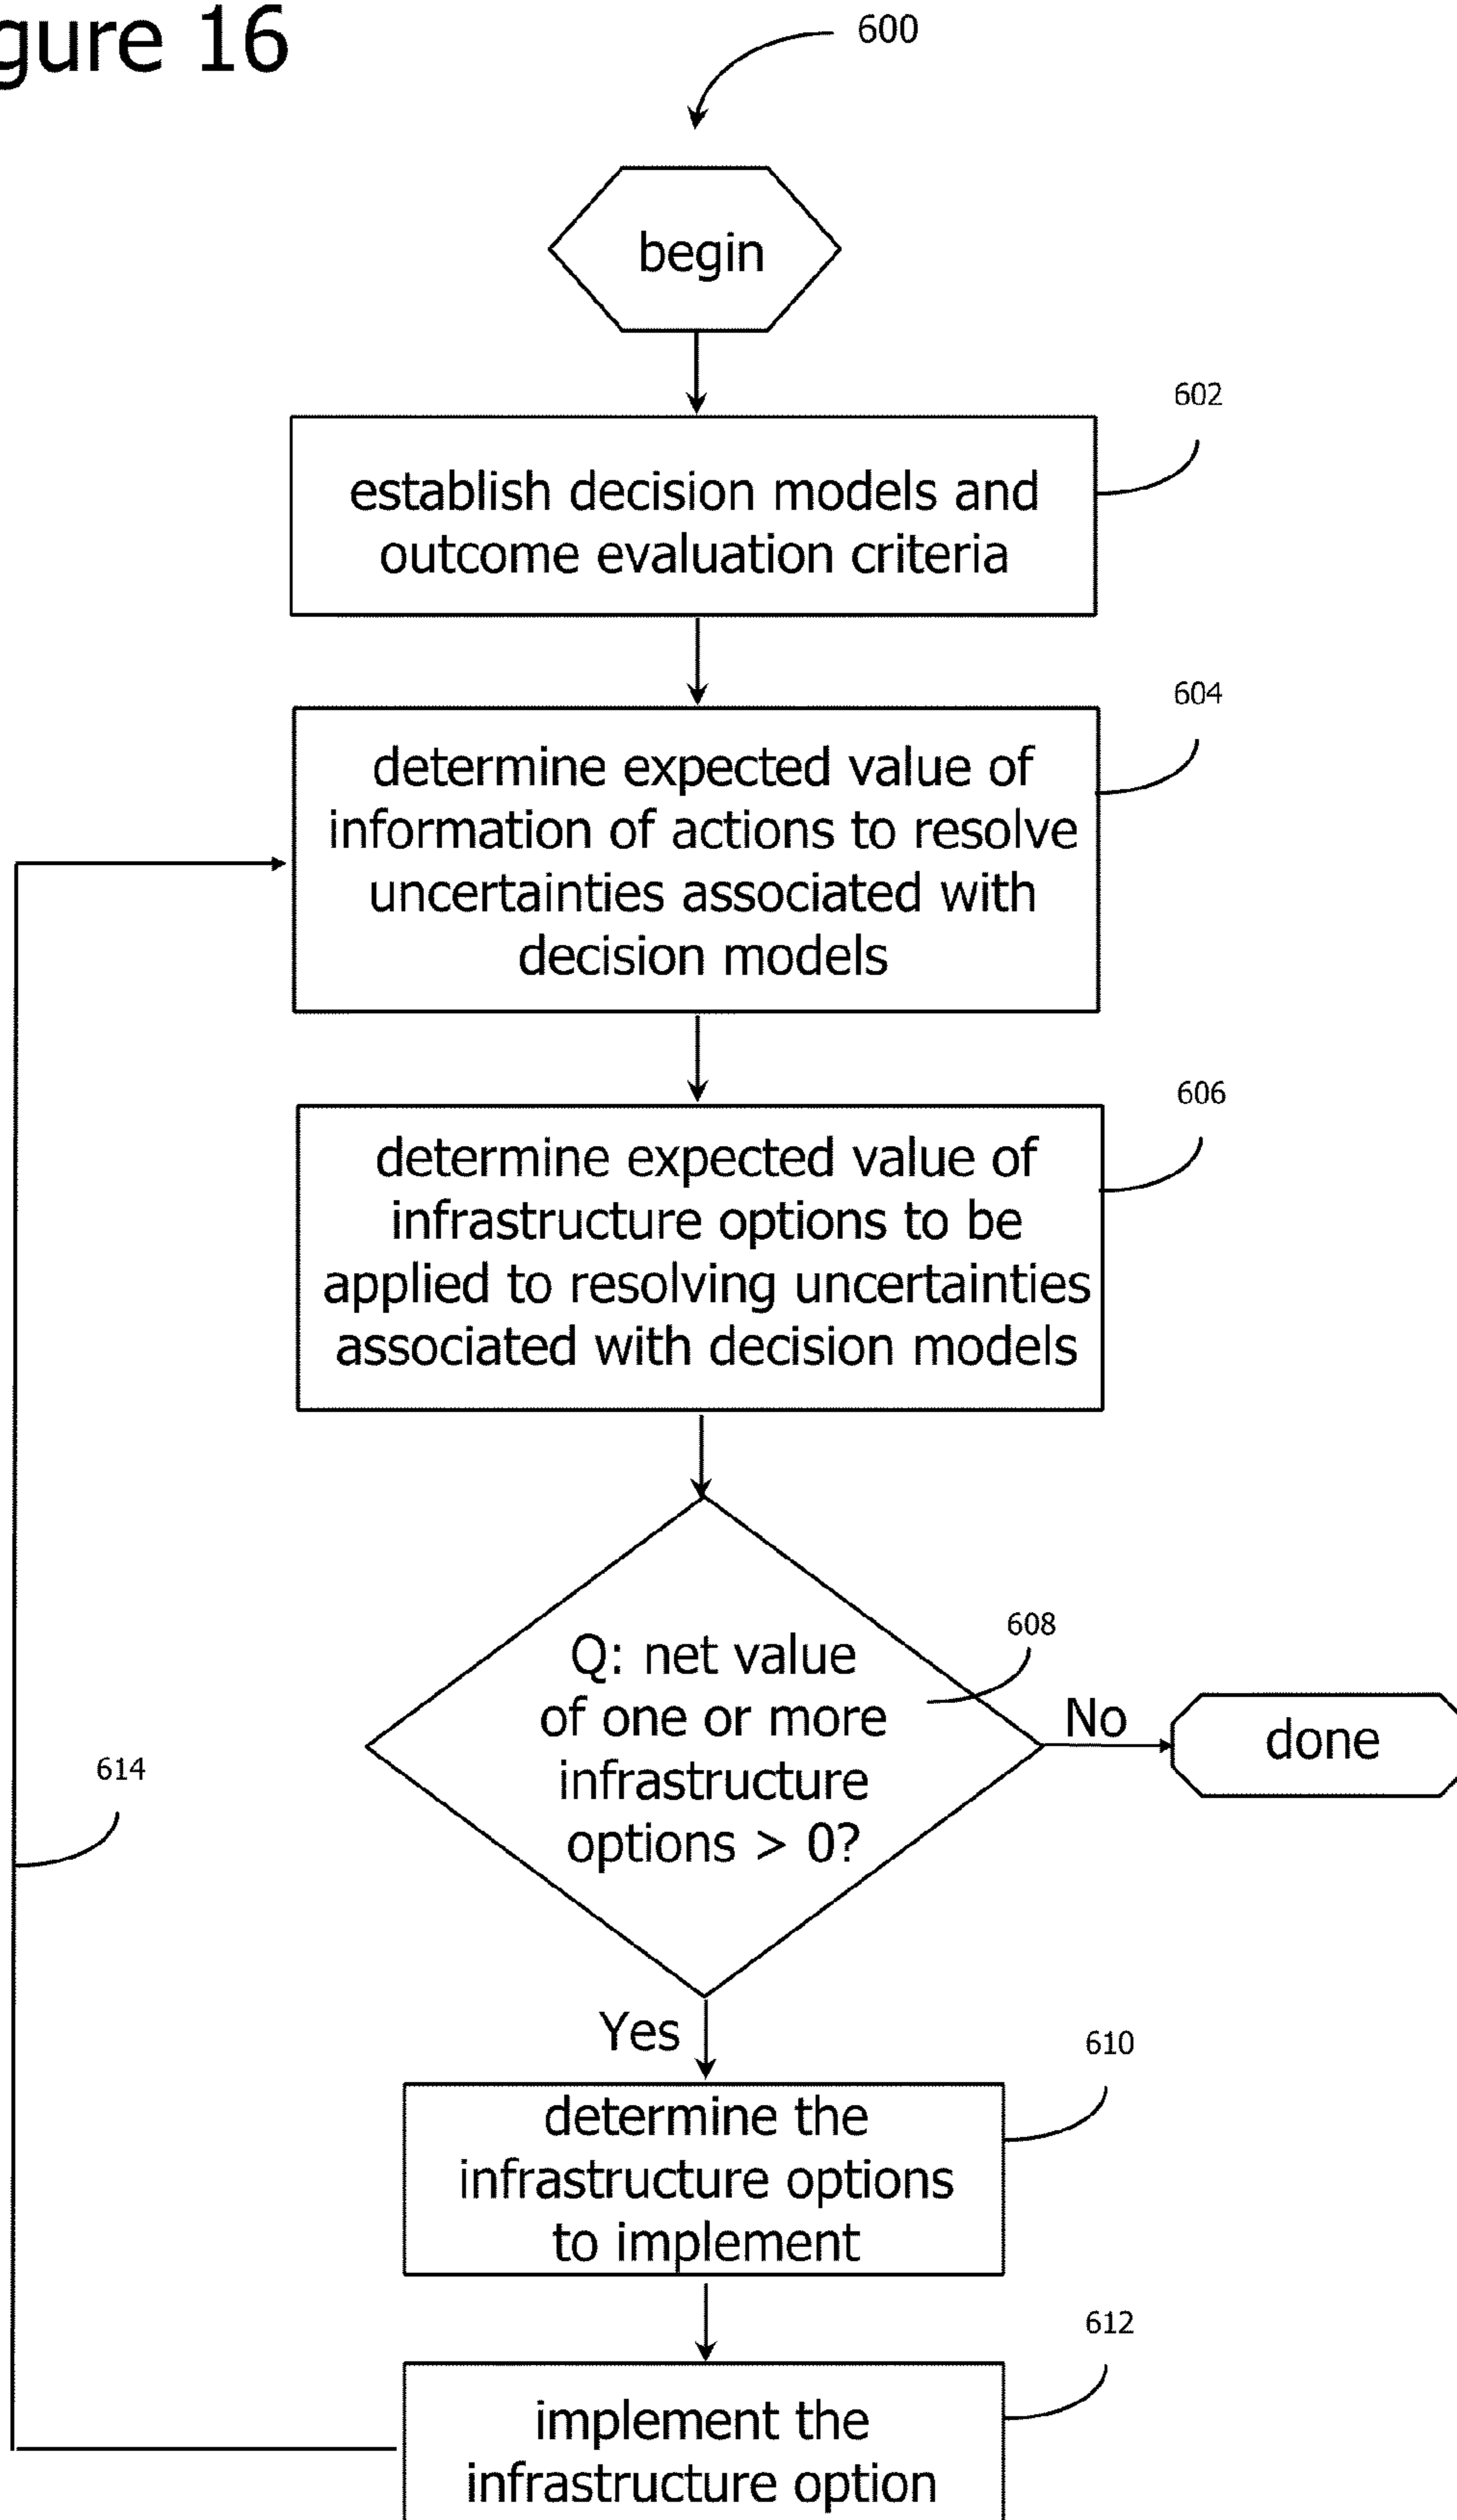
gure 16

600

begin

602

establish decision models and outcome evaluation criteria

604

determine expected value of information of actions to resolve uncertainties associated with decision models

606

determine expected value of infrastructure options to be applied to resolving uncertainties associated with decision models

608

Q: net value of one or more infrastructure options > 0?

No

done

614

Yes

610

determine the infrastructure options to implement

612

implement the infrastructure option